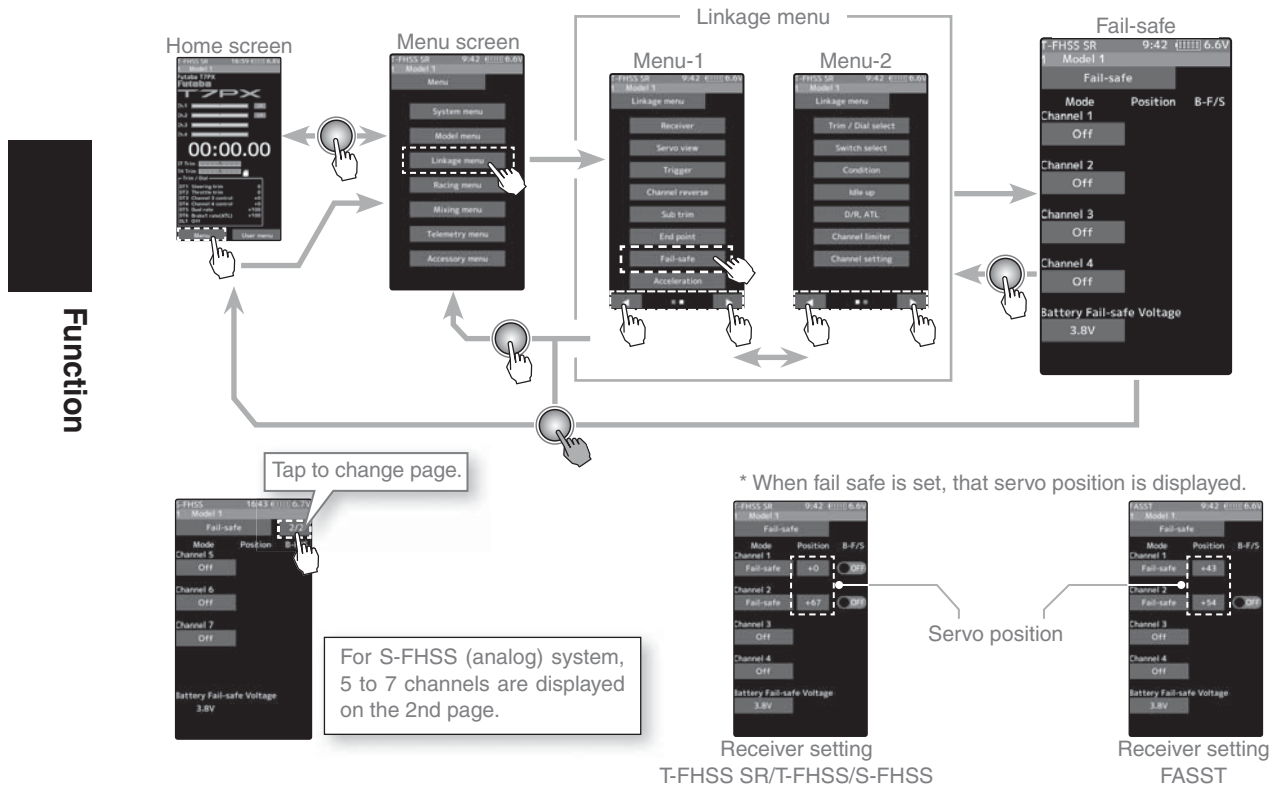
Function

Home screen

T-FHSS SR 16:59 6.6V
Model 1
Futaba T7PX
Futaba
T7PX
00:00.00
Menu User menu

Menu screen

T-FHSS SR 9:42 6.6V
Model 1
Menu
System menu
Model menu
Linkage menu
Racing menu
Mixing menu
Telemetry menu
Accessory menu

Linkage menu

Menu-1

T-FHSS SR 9:42 6.6V
Model 1
Linkage menu
Receiver
Servo view
Trigger
Channel reverse
Sub trim
End point
Fail-safe
Acceleration

Menu-2

T-FHSS SR 9:42 6.6V
Model 1
Linkage menu
Trim / Dial select
Switch select
Condition
Idle up
D/R, ATL
Channel limiter
Channel setting

Fail-safe

T-FHSS SR 9:42 6.6V
Model 1
Fail-safe
Mode Position B-F/S
Channel 1
Off
Channel 2
Off
Channel 3
Off
Channel 4
Off
Battery Fail-safe Voltage
3.8V

Tap to change page.

S-FHSS 16:43 6.7V
Model 1
Fail-safe 2/2
Mode Position B-F/S
Channel 5
Off
Channel 6
Off
Channel 7
Off
Battery Fail-safe Voltage
3.8V

For S-FHSS (analog) system, 5 to 7 channels are displayed on the 2nd page.

* When fail safe is set, that servo position is displayed.

T-FHSS SR 9:42 6.6V
Model 1
Fail-safe
Mode Position B-F/S
Channel 1
Fail-safe +0 OFF
Channel 2
Fail-safe +67 OFF
Channel 3
Off
Channel 4
Off
Battery Fail-safe Voltage
3.8V

Servo position

FASST 9:42 6.6V
Model 1
Fail-safe
Mode Position B-F/S
Channel 1
Fail-safe +43
Channel 2
Fail-safe +54 OFF
Channel 3
Off
Channel 4
Off
Battery Fail-safe Voltage
3.8V

Receiver setting
T-FHSS SR/T-FHSS/S-FHSS

Receiver setting
FASST